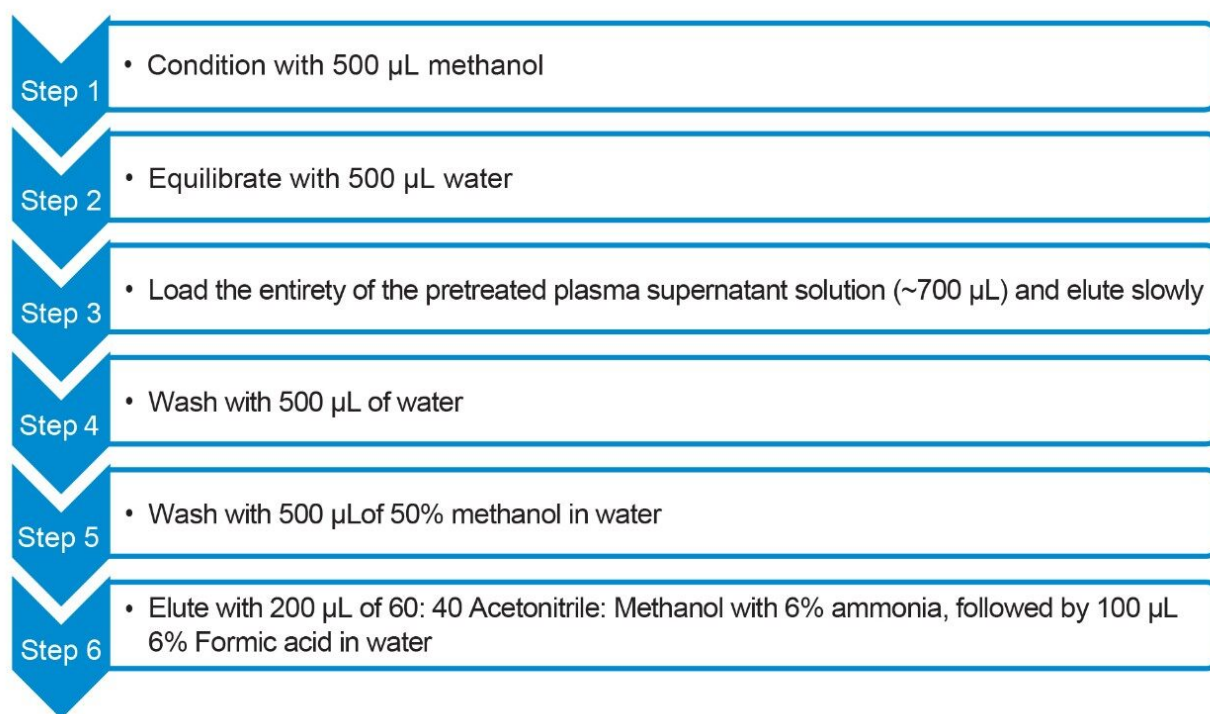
Step 1
• Condition with 500 µL methanol

Step 2
• Equilibrate with 500 µL water

Step 3
• Load the entirety of the pretreated plasma supernatant solution (~700 µL) and elute slowly

Step 4
• Wash with 500 µL of water

Step 5
• Wash with 500 µLof 50% methanol in water

Step 6
• Elute with 200 µL of 60: 40 Acetonitrile: Methanol with 6% ammonia, followed by 100 µL 6% Formic acid in water